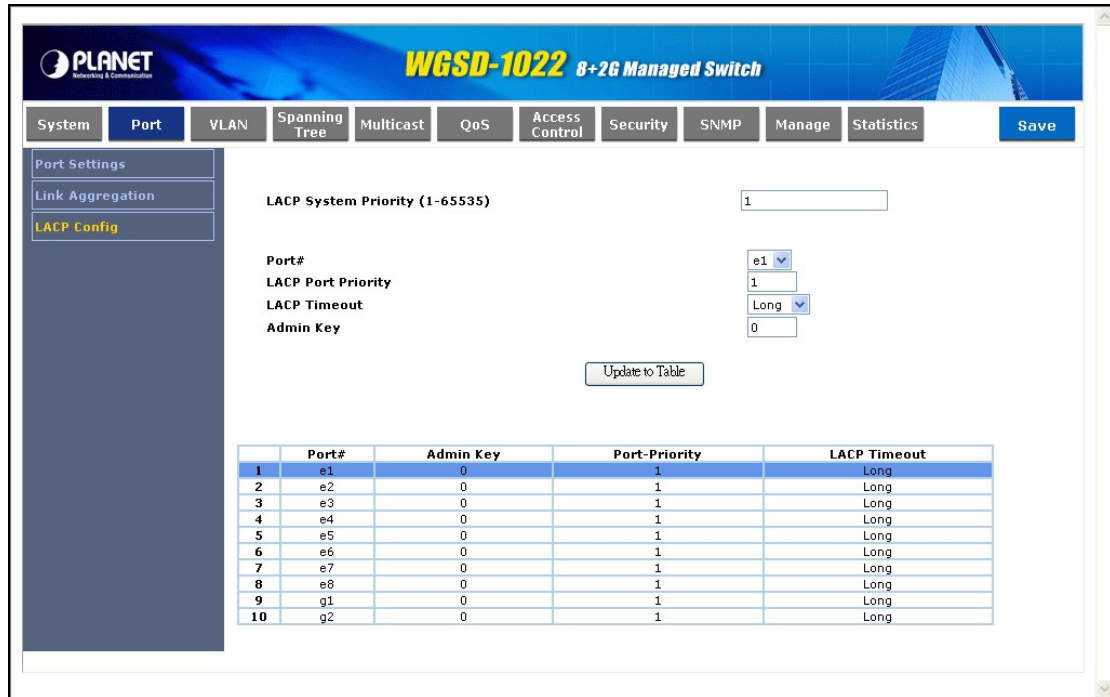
PLANET
Networking & Communication

WGSD-1022 8+2G Managed Switch

System
Port
VLAN
Spanning Tree
Multicast
QoS
Access Control
Security
SNMP
Manage
Statistics
Save

Port Settings
Link Aggregation
LACP Config

LACP System Priority (1-65535) 1

Port# e1
LACP Port Priority 1
LACP Timeout Long
Admin Key 0

Update to Table

| | Port# | Admin Key | Port-Priority | LACP Timeout |
|---|---|---|---|---|
| 1 | e1 | 0 | 1 | Long |
| 2 | e2 | 0 | 1 | Long |
| 3 | e3 | 0 | 1 | Long |
| 4 | e4 | 0 | 1 | Long |
| 5 | e5 | 0 | 1 | Long |
| 6 | e6 | 0 | 1 | Long |
| 7 | e7 | 0 | 1 | Long |
| 8 | e8 | 0 | 1 | Long |
| 9 | g1 | 0 | 1 | Long |
| 10 | g2 | 0 | 1 | Long |